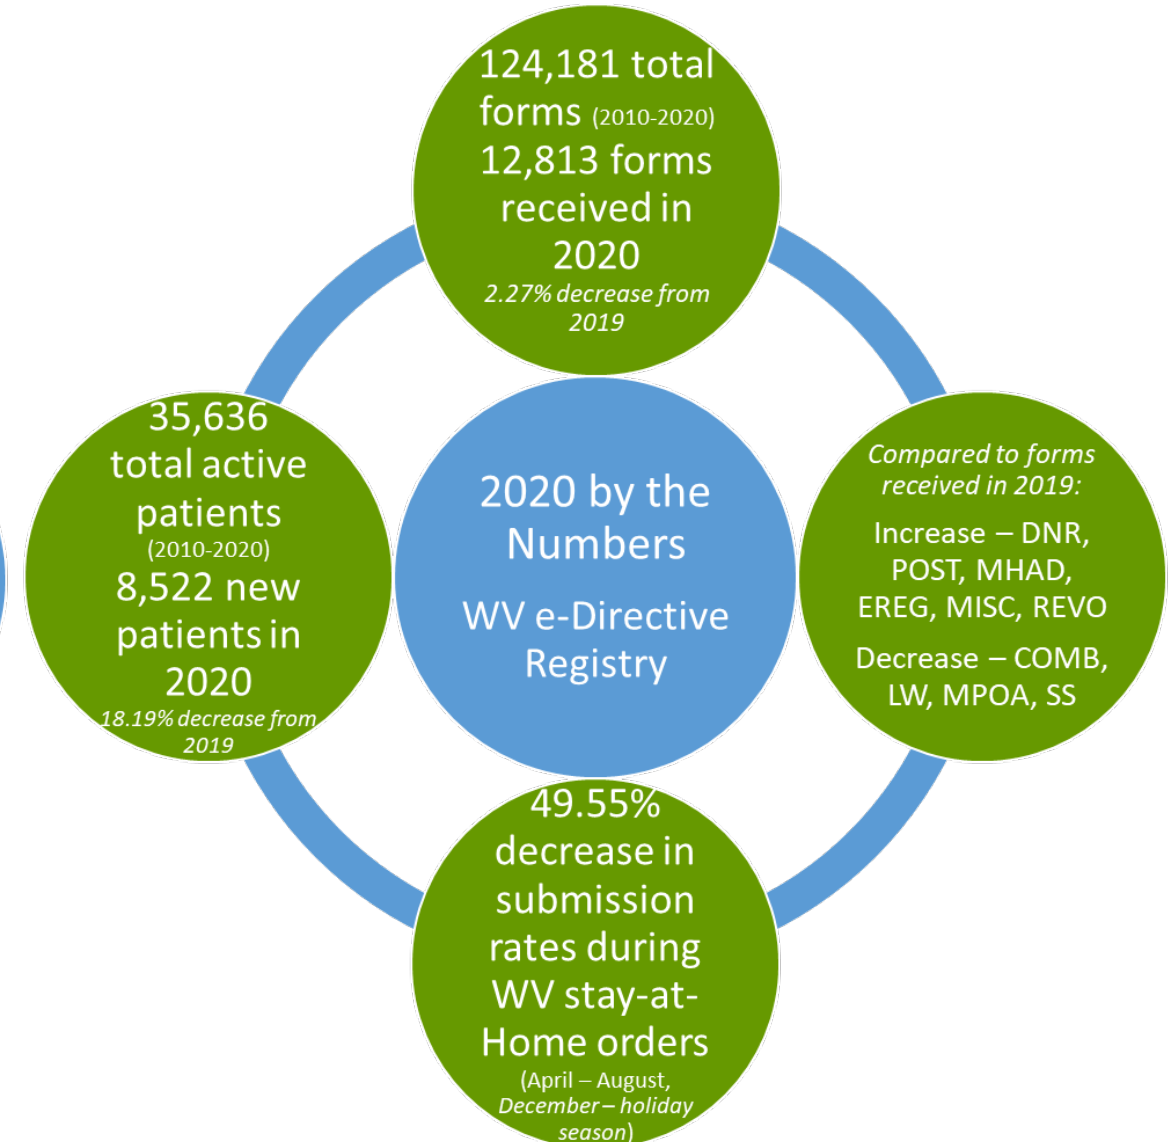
124,181 total forms (2010-2020)
12,813 forms received in 2020
2.27% decrease from 2019

35,636 total active patients
(2010-2020)
8,522 new patients in 2020
18.19% decrease from 2019

2020 by the Numbers
WV e-Directive Registry

Compared to forms received in 2019:
Increase – DNR, POST, MHAD, EREG, MISC, REVO
Decrease – COMB, LW, MPOA, SS

49.55% decrease in submission rates during WV stay-at-Home orders
(April – August, December – holiday season)